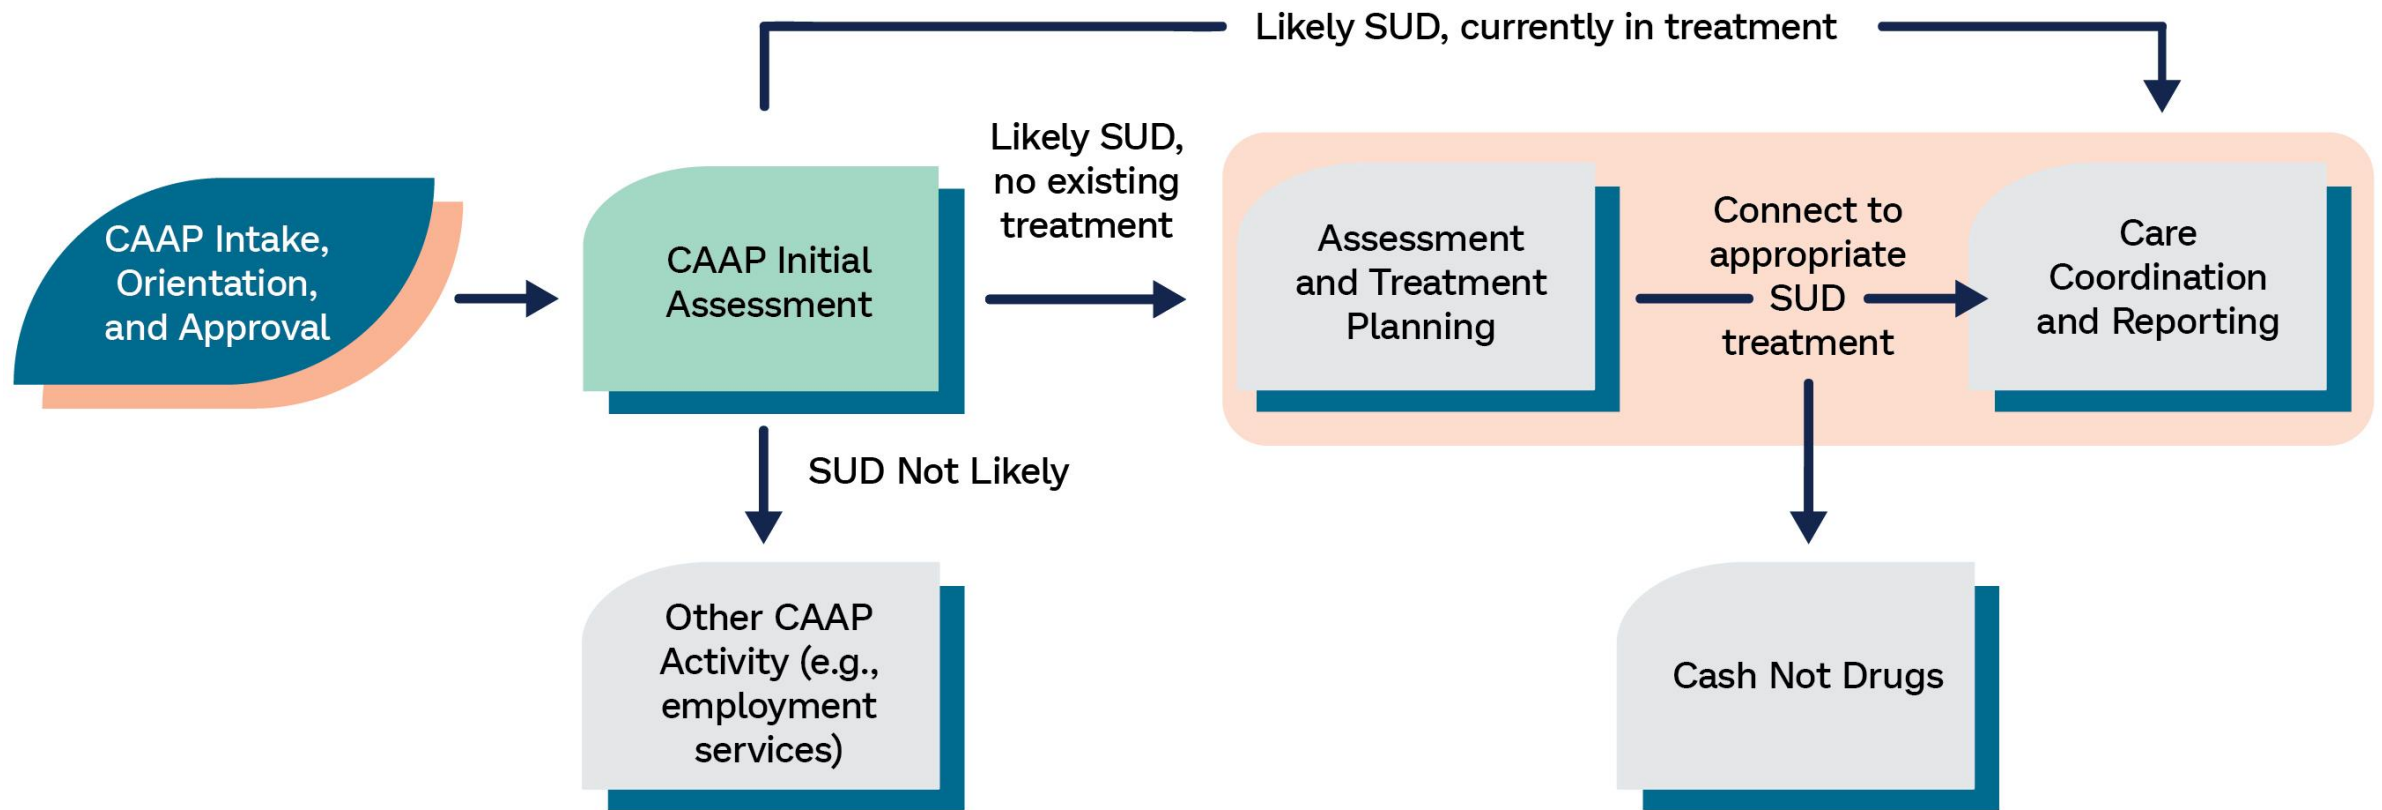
Likely SUD, currently in treatment

CAAP Intake, Orientation, and Approval

CAAP Initial Assessment

Likely SUD, no existing treatment

Assessment and Treatment Planning

Connect to appropriate SUD treatment

Care Coordination and Reporting

SUD Not Likely

Other CAAP Activity (e.g., employment services)

Cash Not Drugs